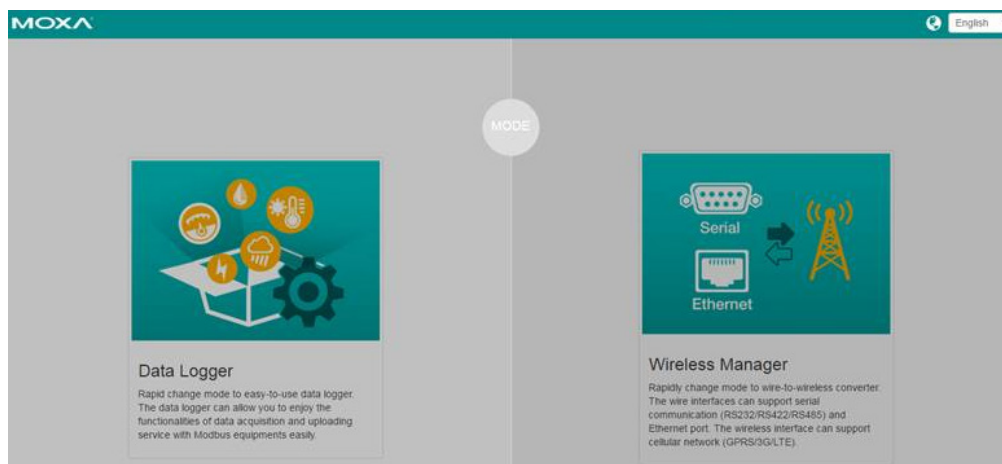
MOXA

English

MODE

Data Logger

Rapid change mode to easy-to-use data logger. The data logger can allow you to enjoy the functionalities of data acquisition and uploading service with Modbus equipments easily.

Serial

Ethernet

Wireless Manager

Rapidly change mode to wire-to-wireless converter. The wire interfaces can support serial communication (RS232/RS422/RS485) and Ethernet port. The wireless interface can support cellular network (GPRS/3G/LTE).